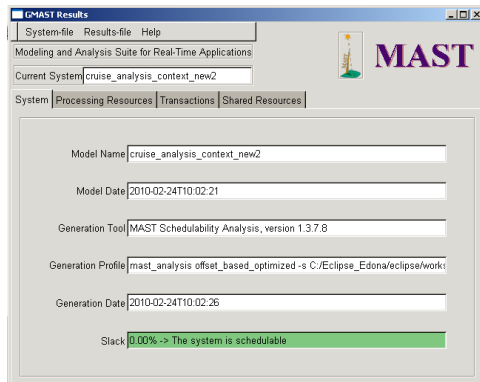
GMAST Results

System-file Results-file Help

Modeling and Analysis Suite for Real-Time Applications

MAST

Current System cruise_analysis_context_new2

System | Processing Resources | Transactions | Shared Resources

Model Name cruise_analysis_context_new2

Model Date 2010-02-24T10:02:21

Generation Tool MAST Schedulability Analysis, version 1.3.7.8

Generation Profile mast_analysis offset_based_optimized -s C:/Eclipse_Edona/eclipse/works

Generation Date 2010-02-24T10:02:26

Slack 0.00% -> The system is schedulable